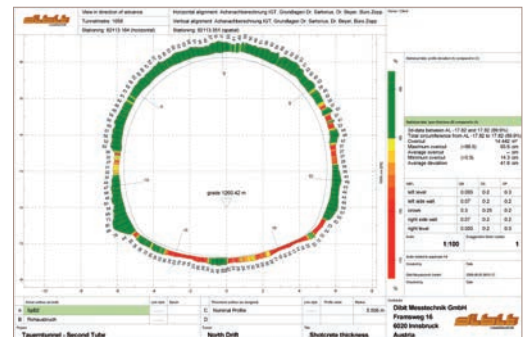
View in direction of advance
Tunnelmeter: 1656
Stationing: 82113.164 (horizontal)
Horizontal alignment: Achsrechtsbrechung KIT. Grundlagen Dr. Sarkocs. Dr. Beyer. Bürs Zopp
Vertical alignment: Achsrechtsbrechung KIT. Grundlagen Dr. Sarkocs. Dr. Beyer. Bürs Zopp
Stationing: 82113.001 (spatial)

grade 1260.42 m

Overbreak
Total circumference
Maximum overcut
Average overcut
Minimum overcut
Average deviation

left level
left side wall
crown
right side wall
right level

1:100

1

A Soll2
B Rohausbruch
C Nominal Profile
D

Tauerntunnel - Second Tube
North Drift
Shotcrete thickness

Dibit Messtechnik GmbH
Framsweg 16
6020 Innsbruck
Austria